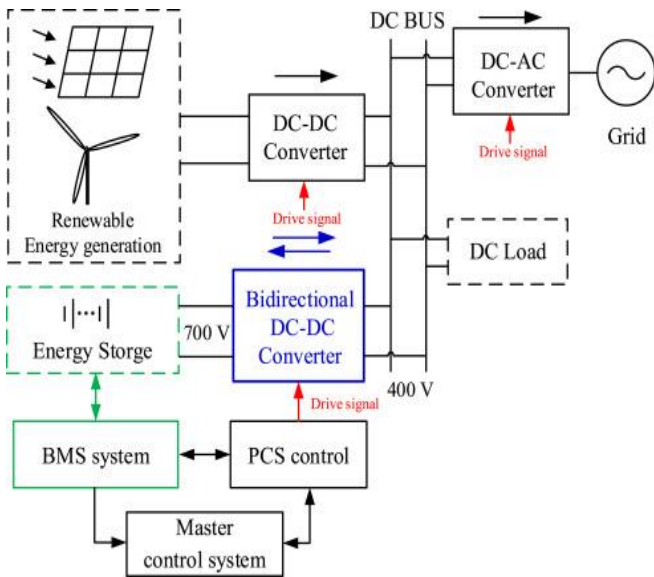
DC BUS

DC-AC Converter

Grid

Drive signal

DC-DC Converter

Drive signal

Renewable Energy generation

DC Load

Bidirectional DC-DC Converter

700 V

Energy Storge

400 V

Drive signal

BMS system

PCS control

Master control system